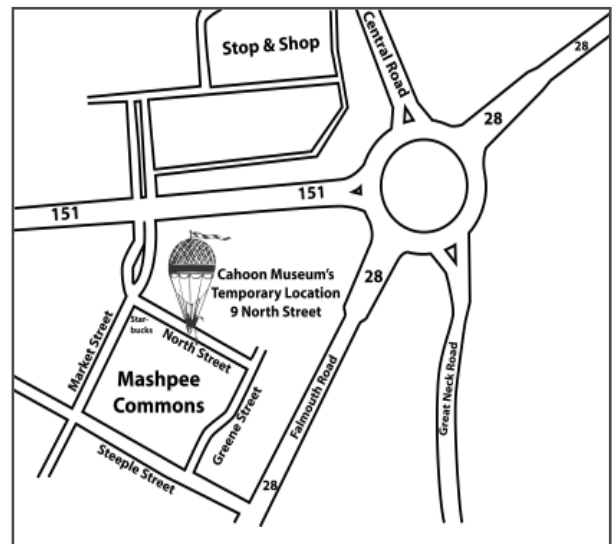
Stop & Shop

Central Road

28

28

151

151

28

Cahoon Museum's Temporary Location 9 North Street

Starbucks

North Street

Market Street

Mashpee Commons

Greene Street

Falmouth Road

Great Neck Road

Steeple Street

28